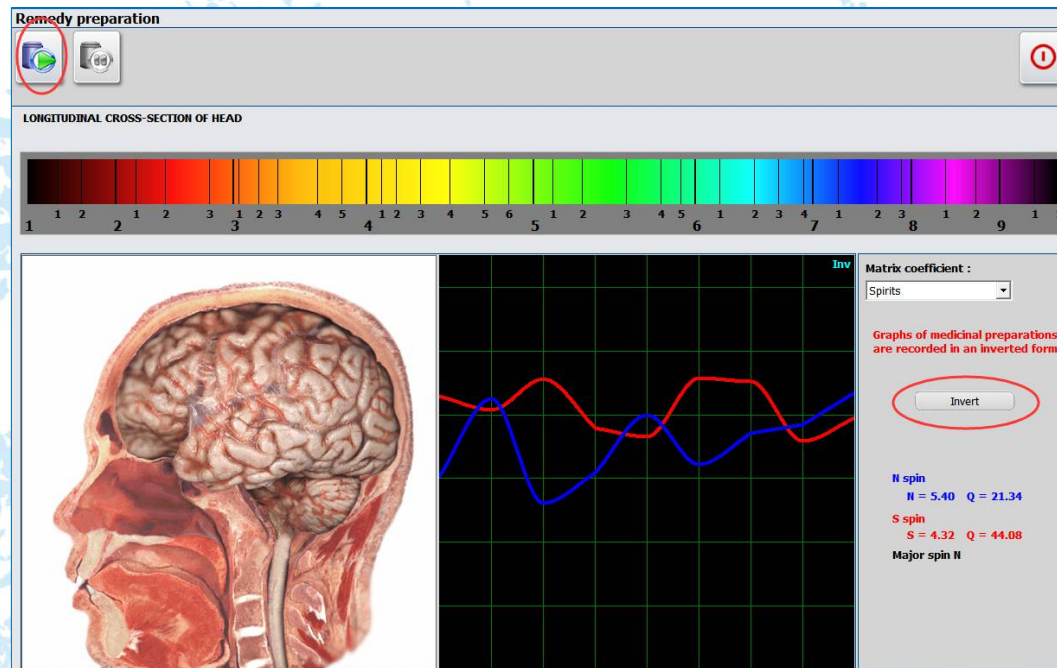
Remedy preparation

LONGITUDINAL CROSS-SECTION OF HEAD

1 1 2 2 1 2 3 3 1 2 3 4 5 4 1 2 3 4 5 6 5 1 2 3 4 5 6 1 2 3 4 7 1 2 3 8 1 2 9 1

Inv

Matrix coefficient :

Spirits

Graphs of medicinal preparations are recorded in an inverted form

Invert

N spin
N = 5.40 Q = 21.34

S spin
S = 4.32 Q = 44.08

Major spin N